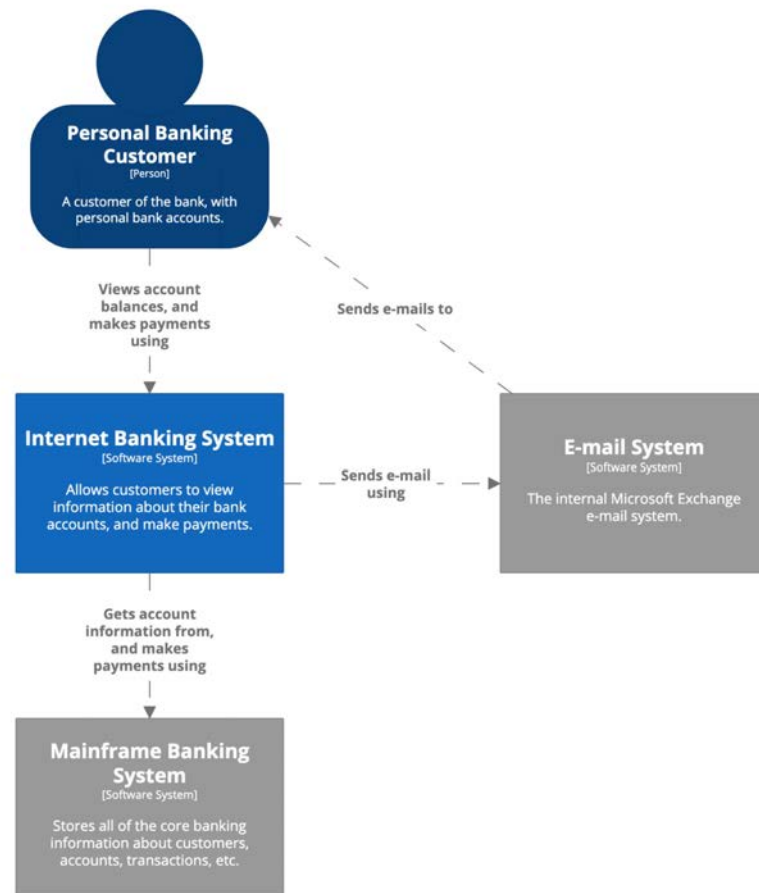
Personal Banking Customer
[Person]

A customer of the bank, with personal bank accounts.

Views account balances, and makes payments using

Sends e-mails to

Internet Banking System
[Software System]

Allows customers to view information about their bank accounts, and make payments.

Sends e-mail using

E-mail System
[Software System]

The internal Microsoft Exchange e-mail system.

Gets account information from, and makes payments using

Mainframe Banking System
[Software System]

Stores all of the core banking information about customers, accounts, transactions, etc.